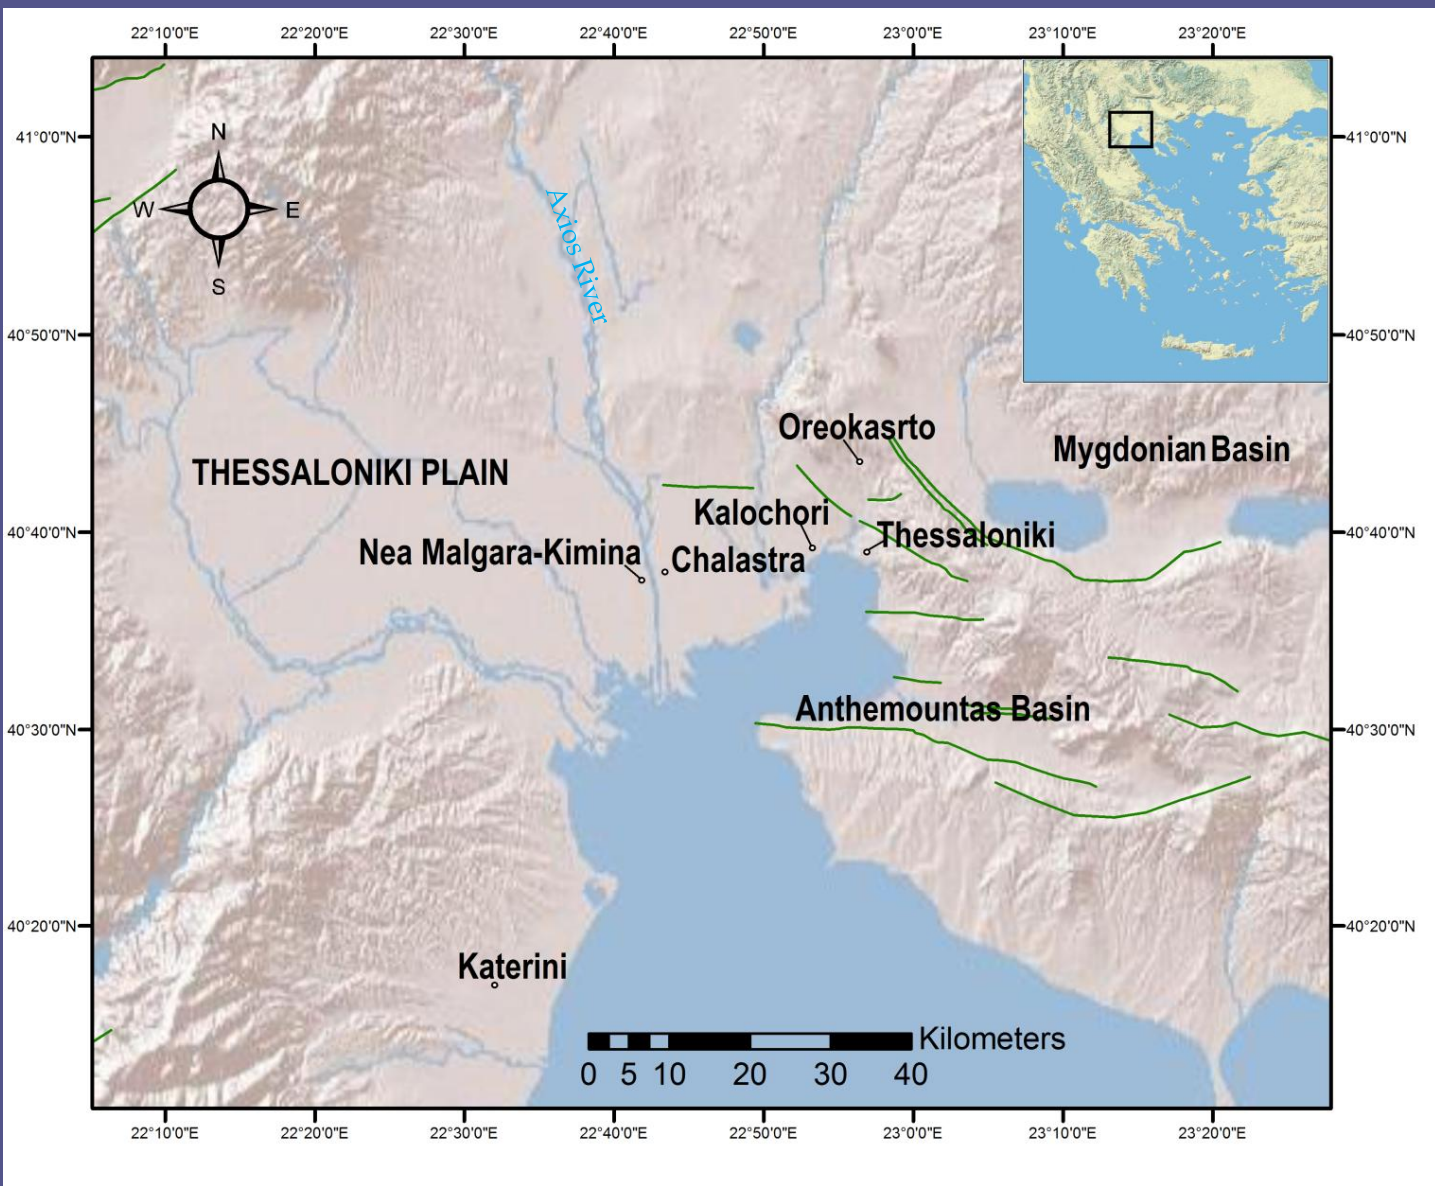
22°10'0"E 22°20'0"E 22°30'0"E 22°40'0"E 22°50'0"E 23°0'0"E 23°10'0"E 23°20'0"E

41°0'0"N
40°50'0"N
40°40'0"N
40°30'0"N
40°20'0"N

N
W
E
S

Axios River

Oreokasrto

Mygdonian Basin

THESSALONIKI PLAIN

Kalochori

Thessaloniki

Nea Malgara-Kimina

Chalastra

Anthemountas Basin

Katerini

Kilometers
0 5 10 20 30 40

41°0'0"N
40°50'0"N
40°40'0"N
40°30'0"N
40°20'0"N

22°10'0"E 22°20'0"E 22°30'0"E 22°40'0"E 22°50'0"E 23°0'0"E 23°10'0"E 23°20'0"E